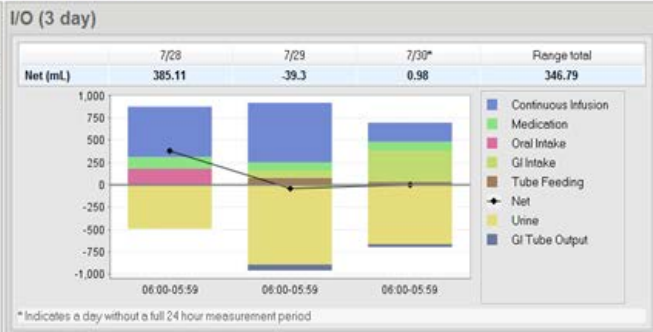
I/O (3 day)

| | 7/28 | 7/29 | 7/30* | Range total |
|---|---|---|---|---|
| Net (mL) | 385.11 | -39.3 | 0.98 | 346.79 |

1,000
750
500
250
0
-250
-500
-750
-1,000

06:00-05:59
06:00-05:59
06:00-05:59

Continuous Infusion
Medication
Oral Intake
GI Intake
Tube Feeding
Net
Urine
GI Tube Output

* Indicates a day without a full 24 hour measurement period